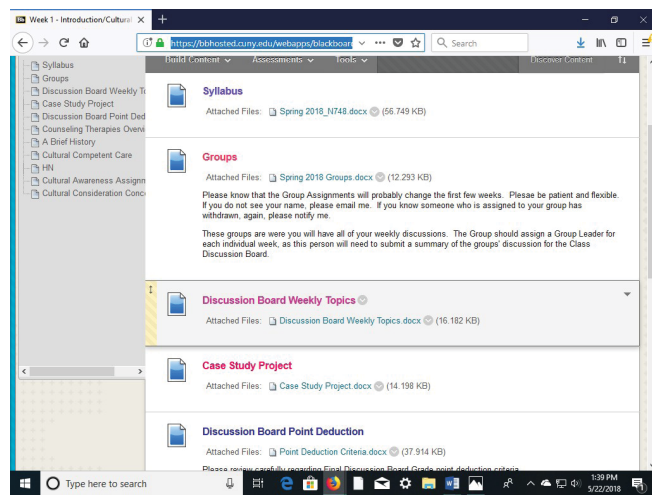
Week 1 - Introduction/Cultural ×

https://bbhosted.cuny.edu/webapps/blackboard

Search

Syllabus
Groups
Discussion Board Weekly To
Case Study Project
Discussion Board Point Ded
Counseling Therapies Overvi
A Brief History
Cultural Competent Care
HN
Cultural Awareness Assignm
Cultural Consideration Conc

Build Content
Assessments
Tools
Discover Content

Syllabus

Attached Files: Spring 2018_N748.docx (56.749 KB)

Groups

Attached Files: Spring 2018 Groups.docx (12.293 KB)

Please know that the Group Assignments will probably change the first few weeks. Plesae be patient and flexible. If you do not see your name, please email me. If you know someone who is assigned to your group has withdrawn, again, please notify me.

These groups are were you will have all of your weekly discussions. The Group should assign a Group Leader for each individual week, as this person will need to submit a summary of the groups' discussion for the Class Discussion Board.

Discussion Board Weekly Topics

Attached Files: Discussion Board Weekly Topics.docx (16.182 KB)

Case Study Project

Attached Files: Case Study Project.docx (14.198 KB)

Discussion Board Point Deduction

Attached Files: Point Deduction Criteria.docx (37.914 KB)

Please review carefully regarding Final Discussion Board Grade point deduction criteria

Type here to search

1:39 PM
5/22/2018